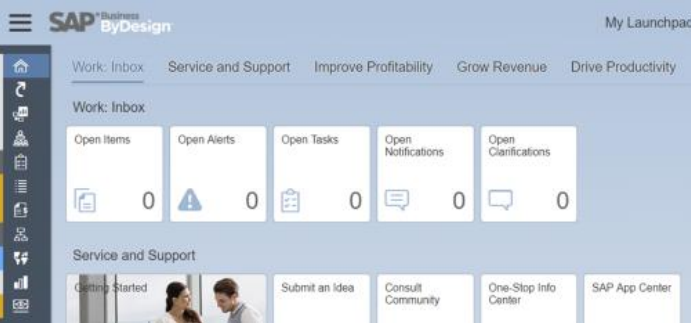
SAP Business ByDesign

My Launchpac

Work: Inbox Service and Support Improve Profitability Grow Revenue Drive Productivity

Work: Inbox

Open Items 0

Open Alerts 0

Open Tasks 0

Open Notifications 0

Open Clarifications 0

Service and Support

Getting Started

Submit an Idea

Consult Community

One-Stop Info Center

SAP App Center